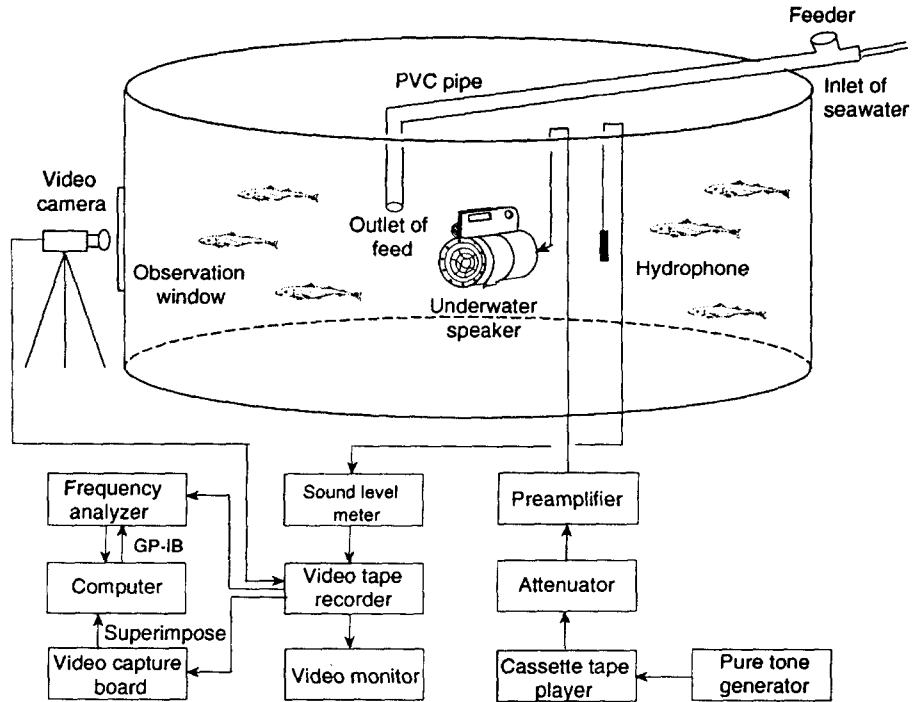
Feeder

PVC pipe

Inlet of seawater

Video camera

Outlet of feed

Observation window

Underwater speaker

Hydrophone

Frequency analyzer

GP-IB

Computer

Superimpose

Video capture board

Sound level meter

Video tape recorder

Video monitor

Preamplifier

Attenuator

Cassette tape player

Pure tone generator